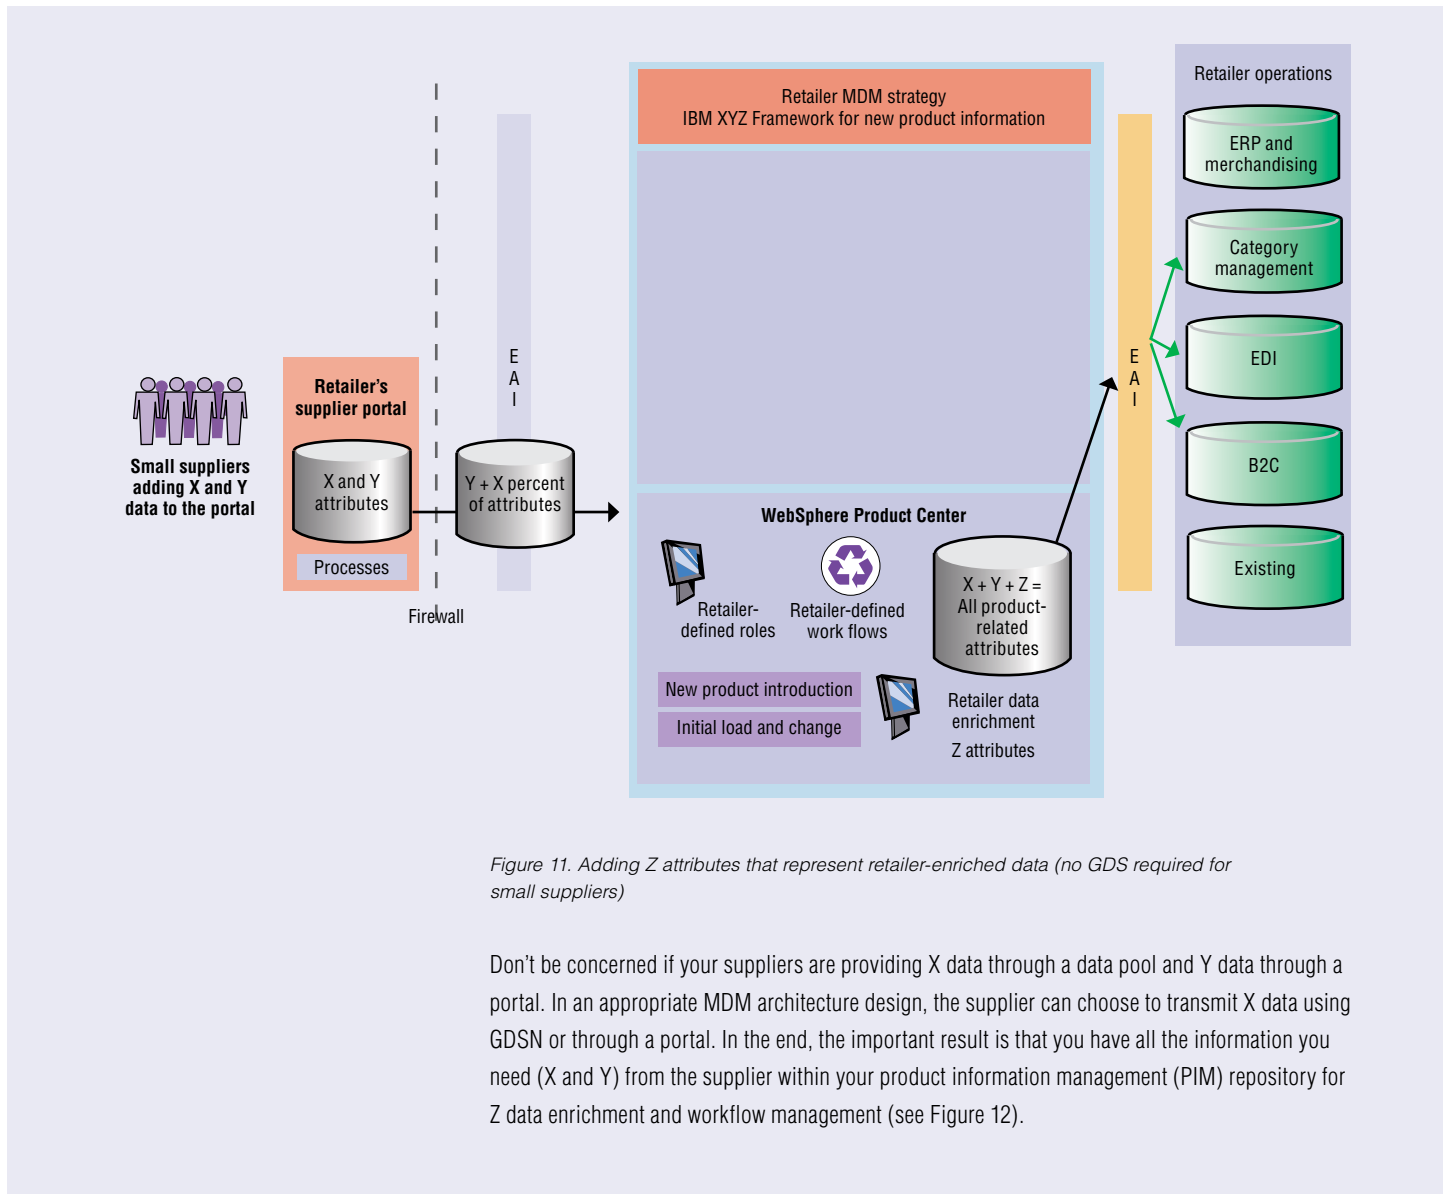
Small suppliers adding X and Y data to the portal

Retailer's supplier portal

X and Y attributes

Processes

Firewall

E A I

Y + X percent of attributes

Retailer MDM strategy
IBM XYZ Framework for new product information

WebSphere Product Center

Retailer-defined roles

Retailer-defined work flows

X + Y + Z = All product-related attributes

New product introduction

Initial load and change

Retailer data enrichment

Z attributes

E A I

Retailer operations

ERP and merchandising

Category management

EDI

B2C

Existing

Figure 11. Adding Z attributes that represent retailer-enriched data (no GDS required for small suppliers)

Don't be concerned if your suppliers are providing X data through a data pool and Y data through a portal. In an appropriate MDM architecture design, the supplier can choose to transmit X data using GDSN or through a portal. In the end, the important result is that you have all the information you need (X and Y) from the supplier within your product information management (PIM) repository for Z data enrichment and workflow management (see Figure 12).